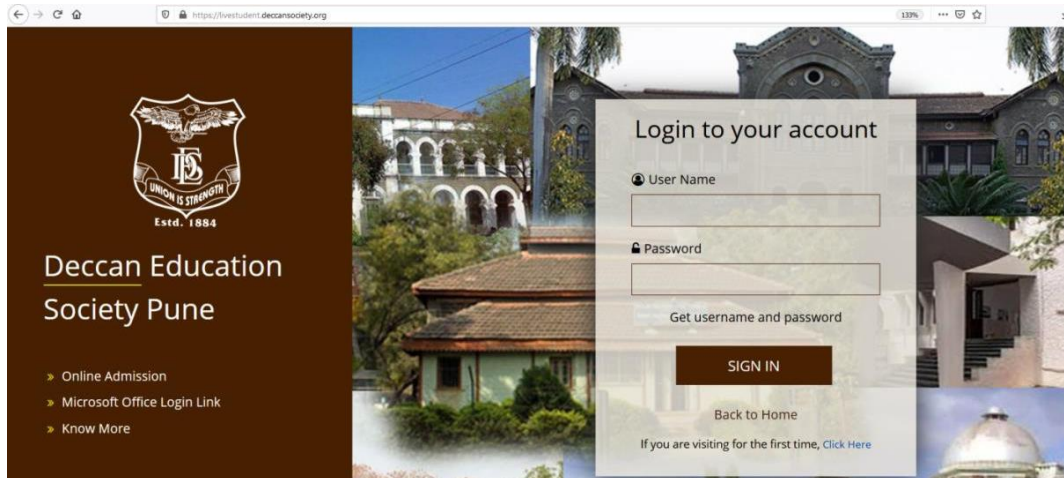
https://livestudent.deccansociety.org

133%

DES

UNION IS STRENGTH

Estd. 1884

Deccan Education Society Pune

» Online Admission

» Microsoft Office Login Link

» Know More

Login to your account

User Name

Password

Get username and password

SIGN IN

Back to Home

If you are visiting for the first time, Click Here